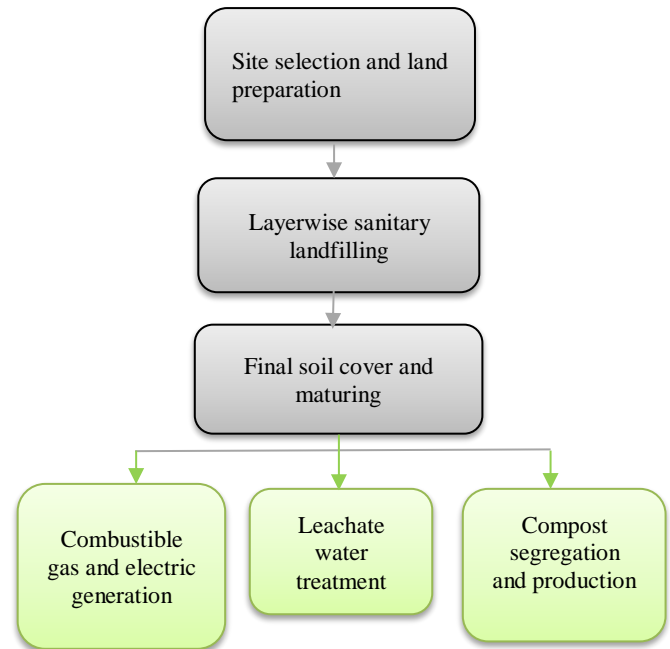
Site selection and land preparation

Layerwise sanitary landfilling

Final soil cover and maturing

Combustible gas and electric generation

Leachate water treatment

Compost segregation and production